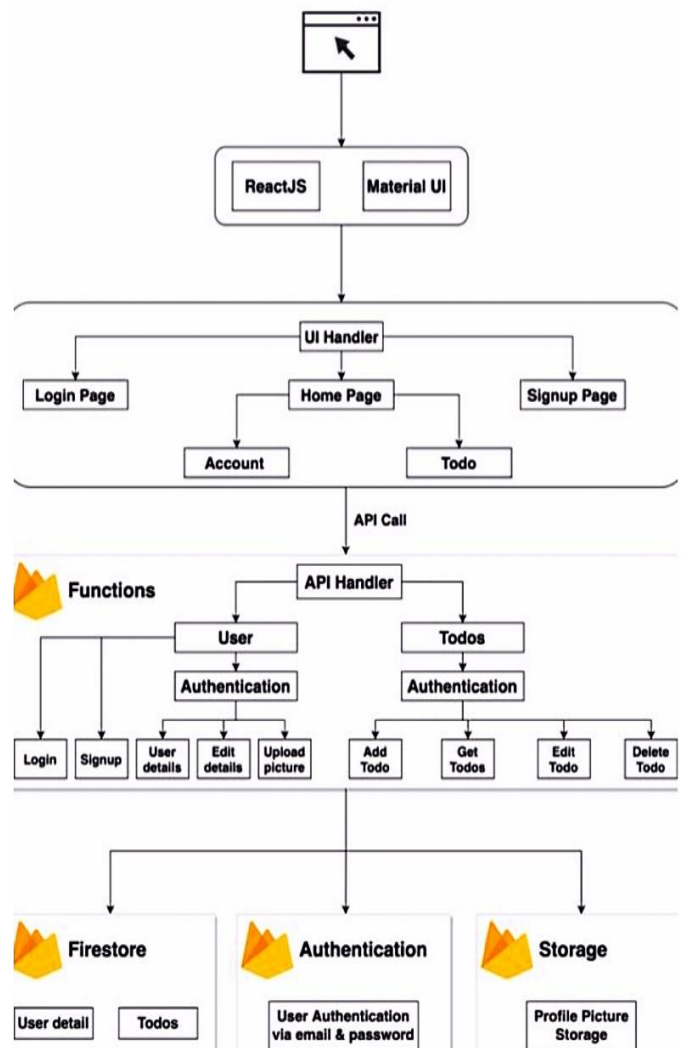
ReactJS

Material UI

UI Handler

Login Page

Home Page

Signup Page

Account

Todo

API Call

Functions

API Handler

User

Todos

Authentication

Authentication

Login

Signup

User details

Edit details

Upload picture

Add Todo

Get Todos

Edit Todo

Delete Todo

Firestore

Authentication

Storage

User detail

Todos

User Authentication via email & password

Profile Picture Storage